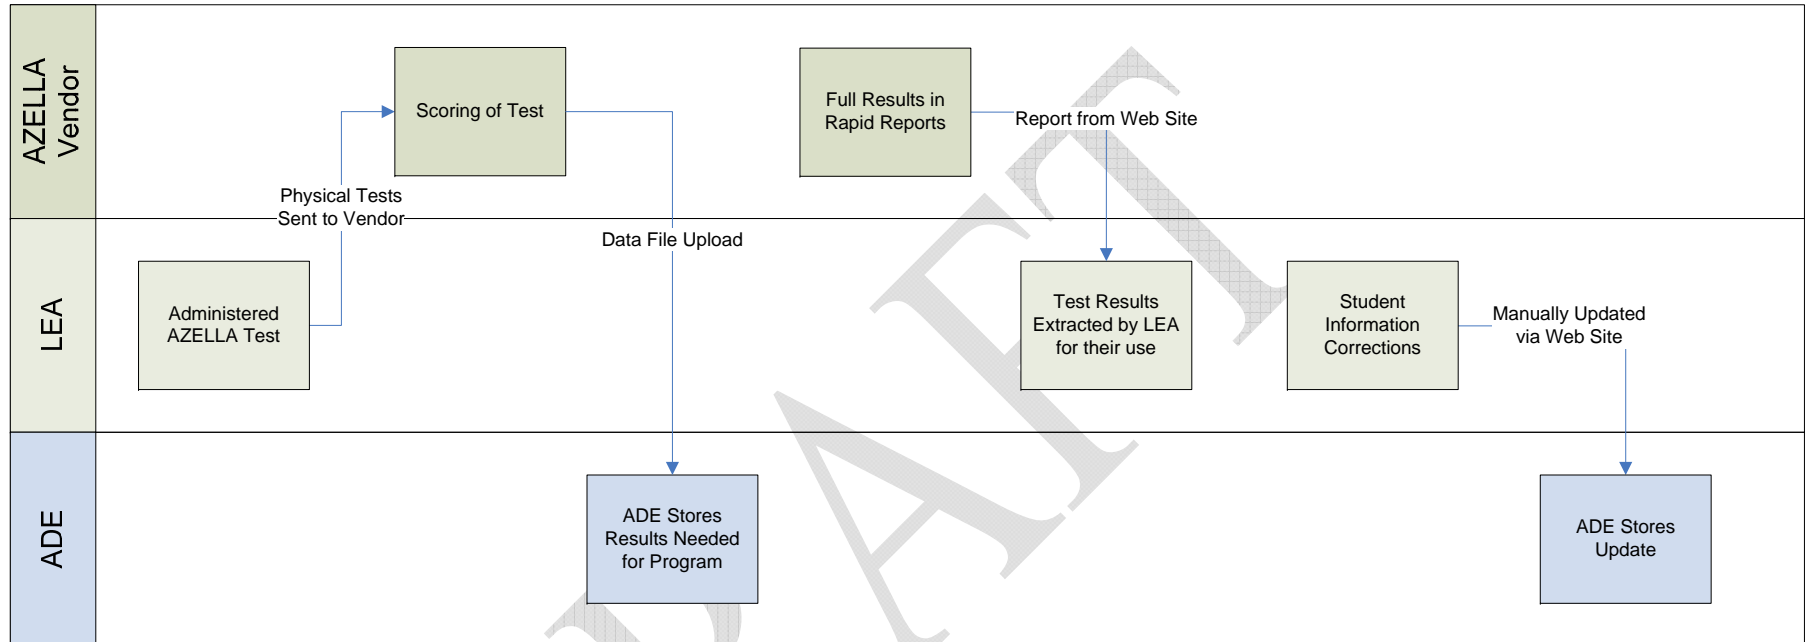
AZELLA Vendor

Scoring of Test

Full Results in Rapid Reports

Report from Web Site

Physical Tests Sent to Vendor

Data File Upload

LEA

Administered AZELLA Test

Test Results Extracted by LEA for their use

Student Information Corrections

Manually Updated via Web Site

ADE

ADE Stores Results Needed for Program

ADE Stores Update

DRAFT